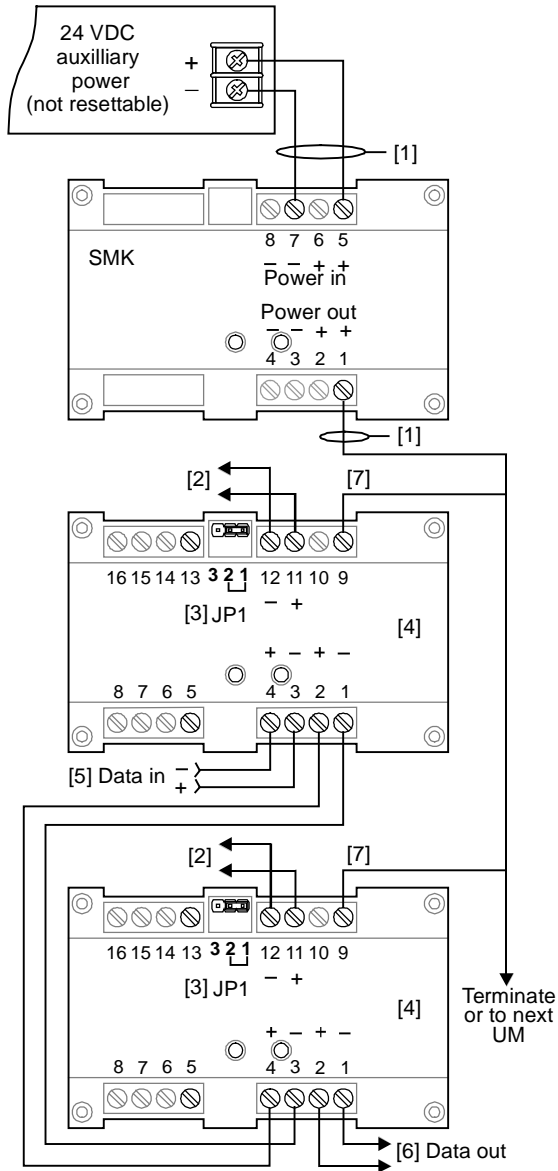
24 VDC auxilliary power (not resettable)
+
–
[1]
8 7 6 5
– – + +
Power in
SMK
Power out
– – + +
4 3 2 1
[1]
[2]
[7]
16 15 14 13 3 2 1 12 11 10 9
– +
[3] JP1
[4]
+ – + –
8 7 6 5 4 3 2 1
[5] Data in –
+
[2]
[7]
16 15 14 13 3 2 1 12 11 10 9
– +
[3] JP1
[4]
Terminate or to next UM
+ – + –
8 7 6 5 4 3 2 1
[6] Data out